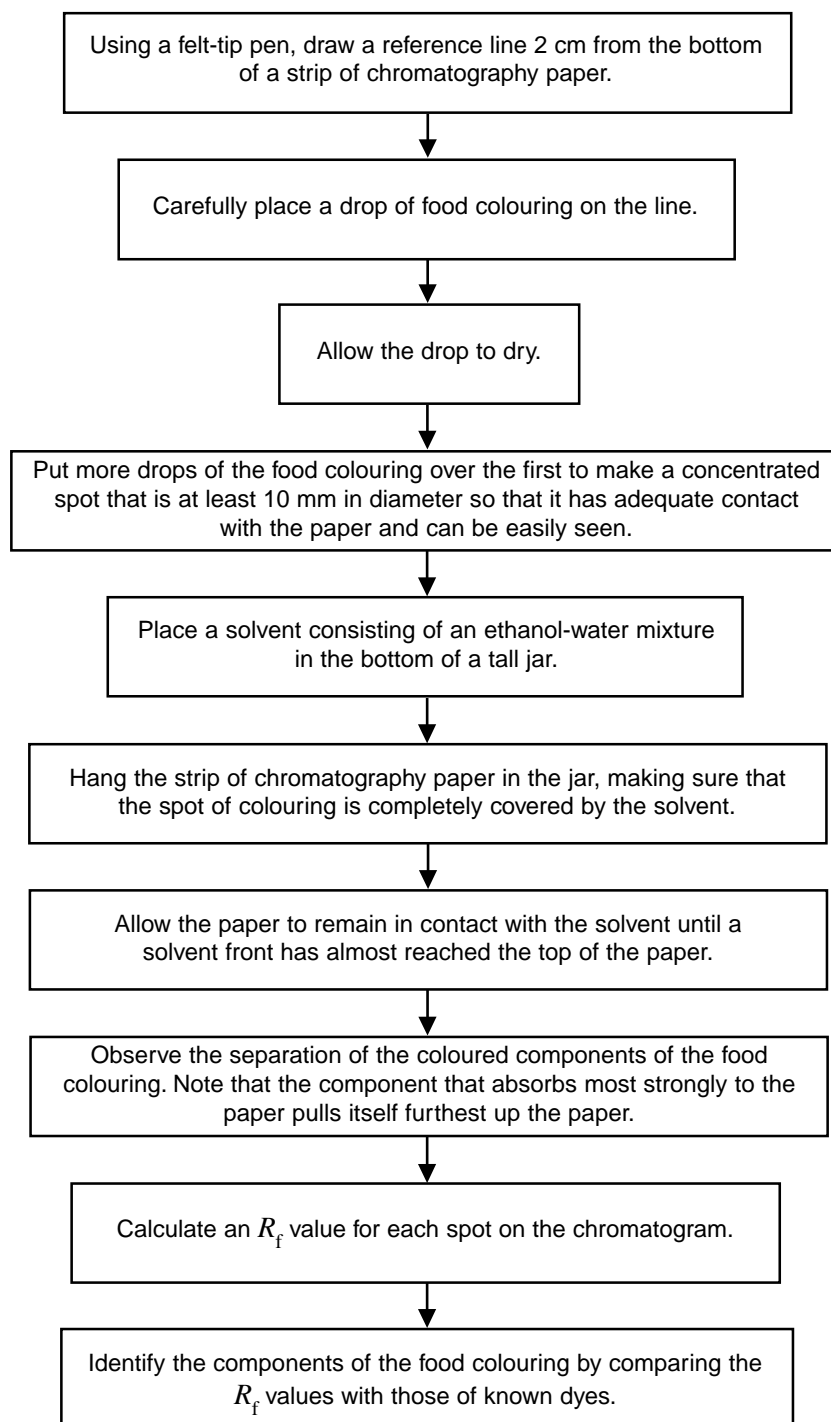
Using a felt-tip pen, draw a reference line 2 cm from the bottom of a strip of chromatography paper.

Carefully place a drop of food colouring on the line.

Allow the drop to dry.

Put more drops of the food colouring over the first to make a concentrated spot that is at least 10 mm in diameter so that it has adequate contact with the paper and can be easily seen.

Place a solvent consisting of an ethanol-water mixture in the bottom of a tall jar.

Hang the strip of chromatography paper in the jar, making sure that the spot of colouring is completely covered by the solvent.

Allow the paper to remain in contact with the solvent until a solvent front has almost reached the top of the paper.

Observe the separation of the coloured components of the food colouring. Note that the component that absorbs most strongly to the paper pulls itself furthest up the paper.

Calculate an $R_f$ value for each spot on the chromatogram.

Identify the components of the food colouring by comparing the $R_f$ values with those of known dyes.